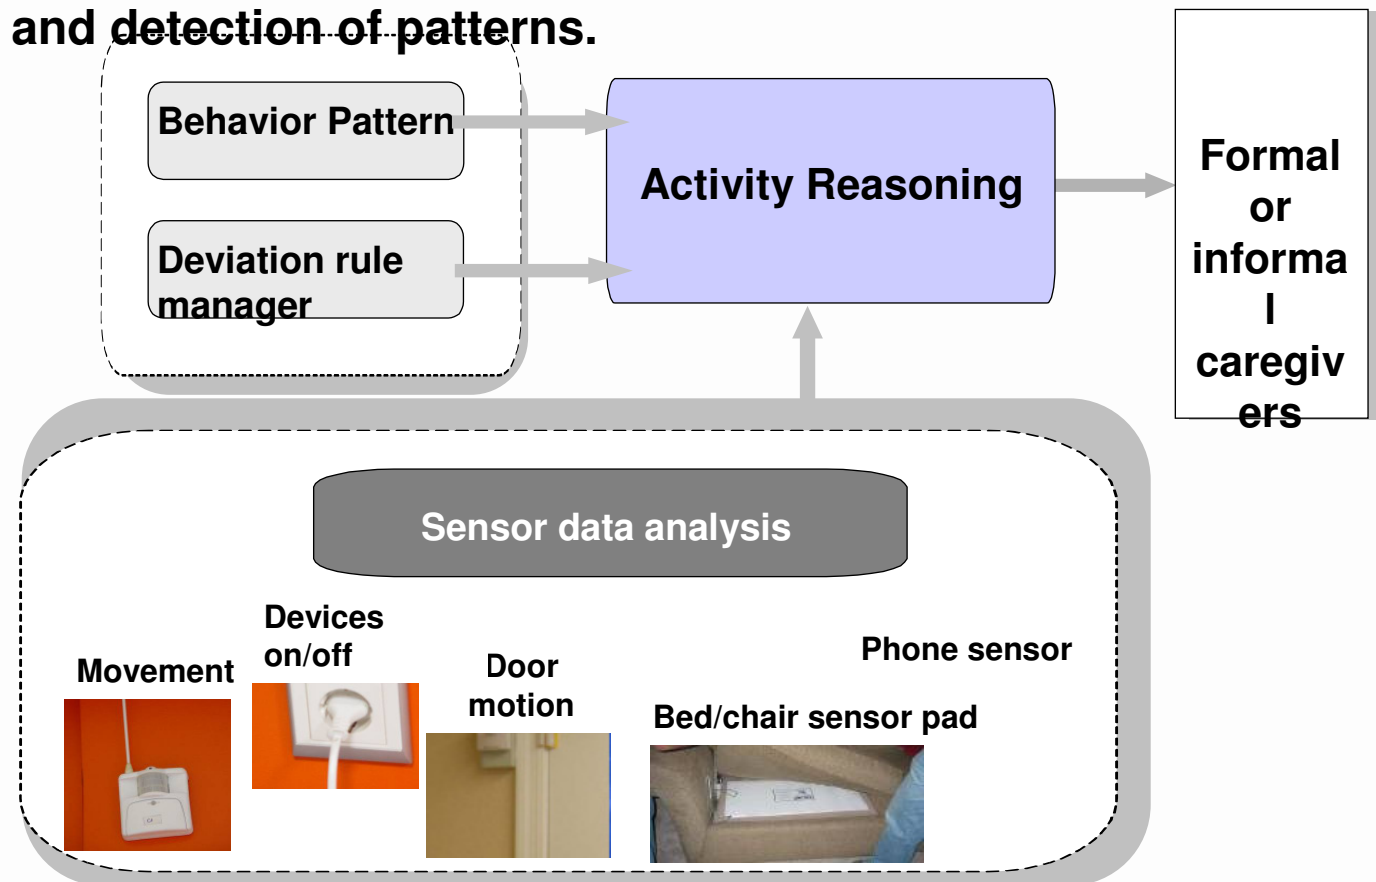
and detection of patterns.

Behavior Pattern

Deviation rule manager

Activity Reasoning

Formal or informal caregivers

Sensor data analysis

Movement

Devices on/off

Door motion

Phone sensor

Bed/chair sensor pad